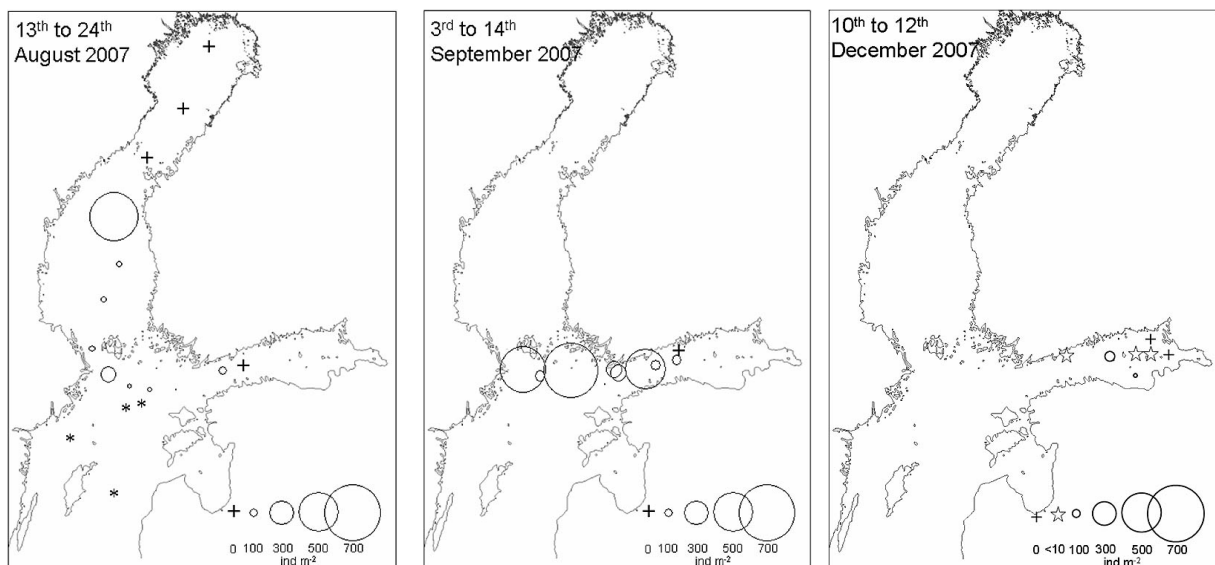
13$^{th}$ to 24$^{th}$
August 2007

0 100 300 500 700
ind m$^{-2}$

3$^{rd}$ to 14$^{th}$
September 2007

0 100 300 500 700
ind m$^{-2}$

10$^{th}$ to 12$^{th}$
December 2007

0 <10 100 300 500 700
ind m$^{-2}$